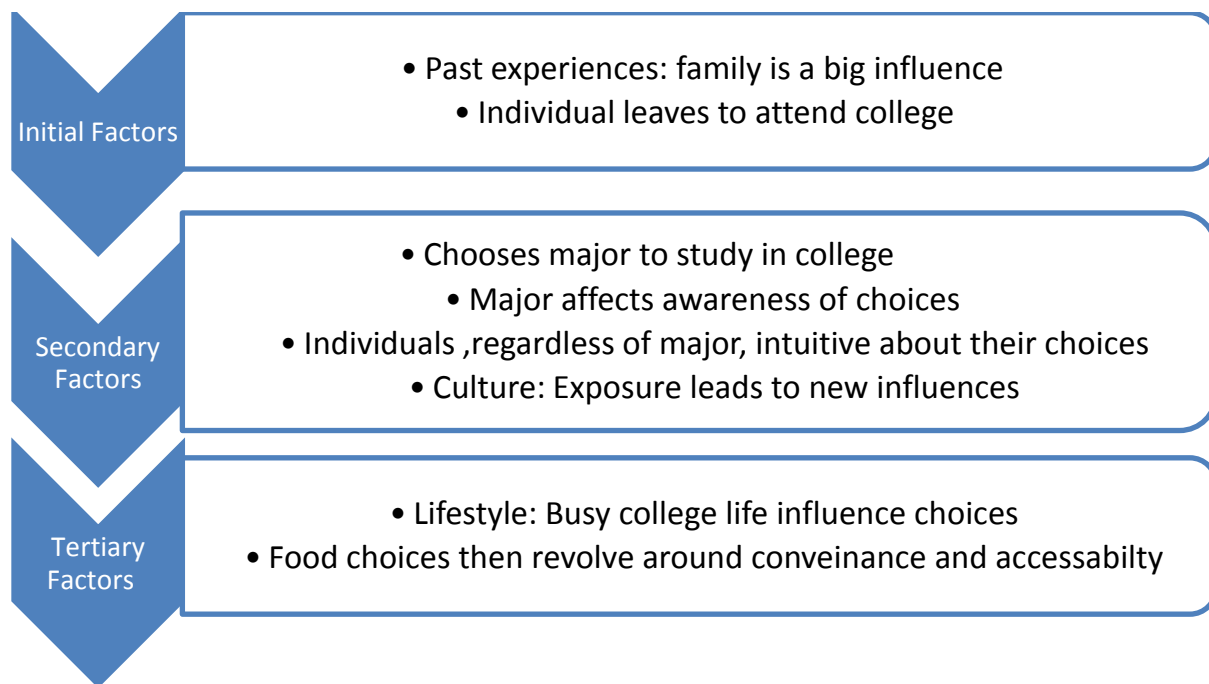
Initial Factors

• Past experiences: family is a big influence
• Individual leaves to attend college

Secondary Factors

• Chooses major to study in college
• Major affects awareness of choices
• Individuals ,regardless of major, intuitive about their choices
• Culture: Exposure leads to new influences

Tertiary Factors

• Lifestyle: Busy college life influence choices
• Food choices then revolve around conveinance and accessabilty